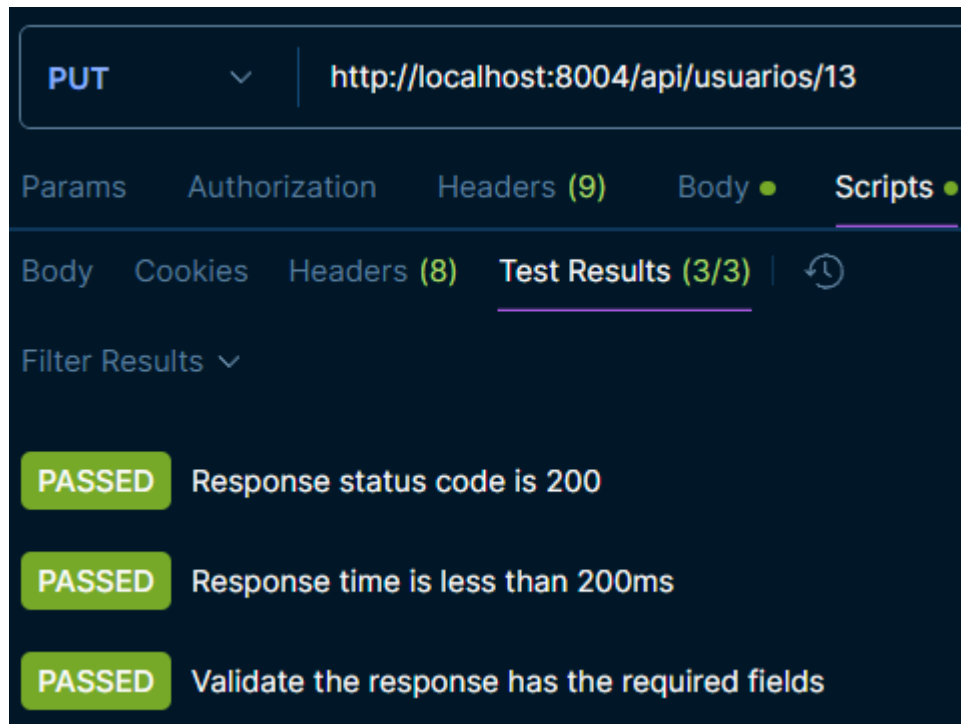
PUT http://localhost:8004/api/usuarios/13

Params Authorization Headers (9) Body Scripts

Body Cookies Headers (8) Test Results (3/3)

Filter Results

PASSED Response status code is 200

PASSED Response time is less than 200ms

PASSED Validate the response has the required fields